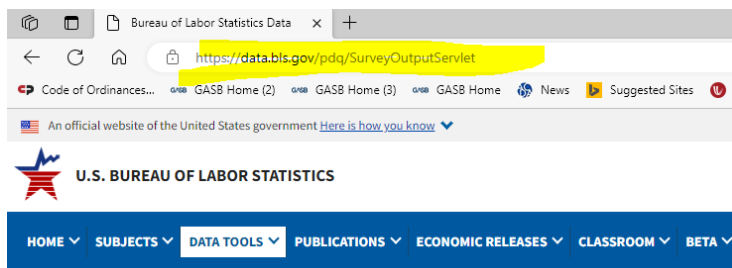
Bureau of Labor Statistics Data ×

https://data.bls.gov/pdq/SurveyOutputServlet

Code of Ordinances... GASB Home (2) GASB Home (3) GASB Home News Suggested Sites

An official website of the United States government Here is how you know

U.S. BUREAU OF LABOR STATISTICS

HOME SUBJECTS DATA TOOLS PUBLICATIONS ECONOMIC RELEASES CLASSROOM BETA